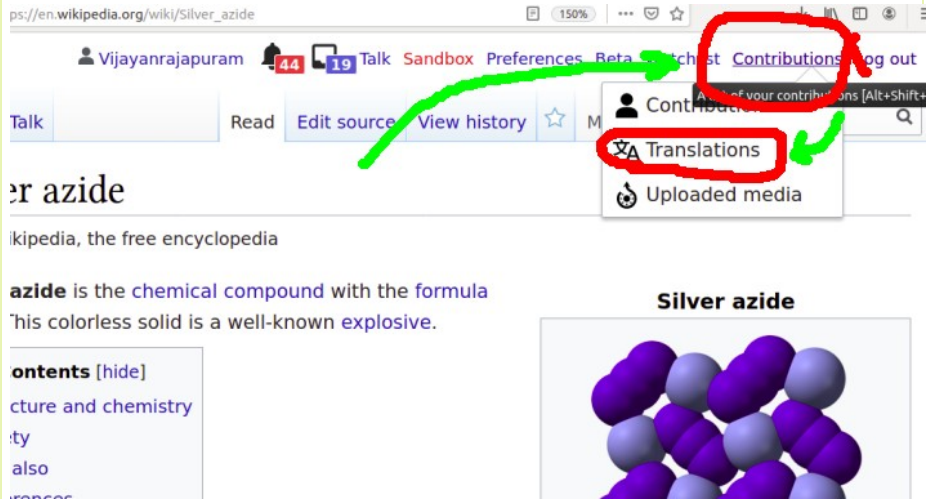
ps://en.wikipedia.org/wiki/Silver_azide 150%

Vijayanrajapuram 44 19 Talk Sandbox Preferences Beta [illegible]st Contributions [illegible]og out

Talk Read Edit source View history M

Contributi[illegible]
A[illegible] of your contributions [Alt+Shift+
Translations
Uploaded media

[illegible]er azide

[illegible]ikipedia, the free encyclopedia

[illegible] azide is the chemical compound with the formula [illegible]This colorless solid is a well-known explosive.

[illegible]ontents [hide]
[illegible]cture and chemistry
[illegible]ety
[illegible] also
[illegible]

Silver azide